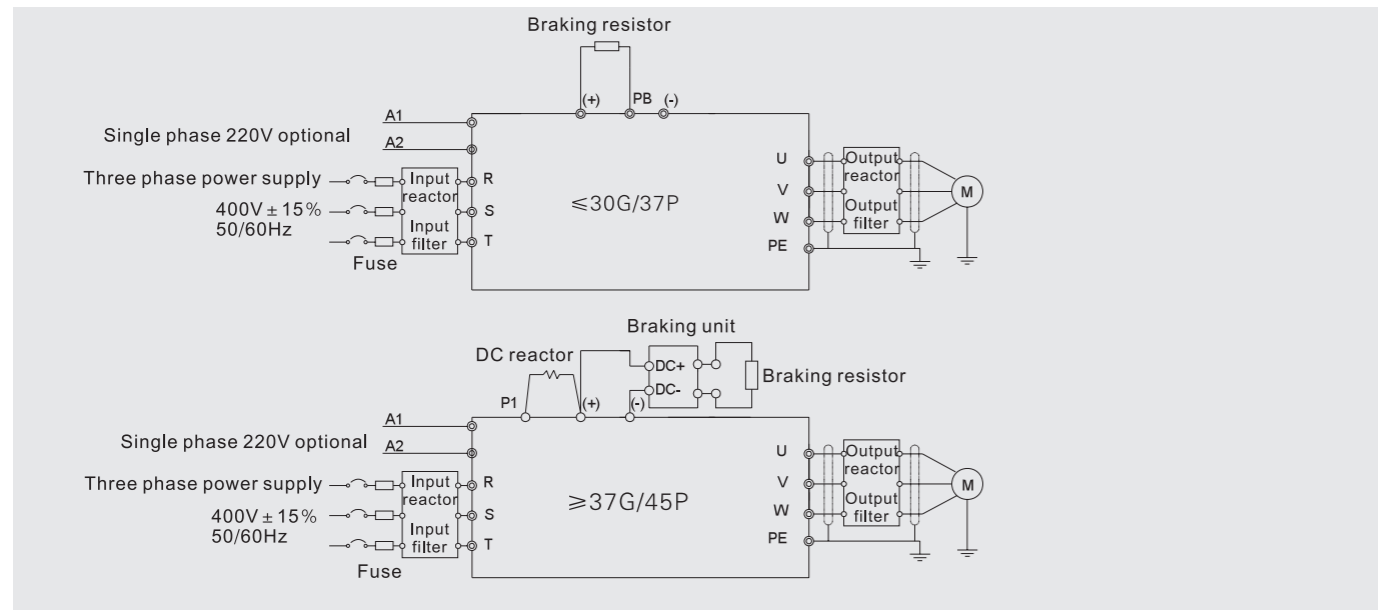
Braking resistor

(+) PB (-)

A1

Single phase 220V optional

A2

Three phase power supply

400V ± 15%
50/60Hz

Fuse

Input reactor

Input filter

R
S
T

≤30G/37P

U
V
W
PE

Output reactor

Output filter

M

Braking unit

DC reactor

DC+
DC-

Braking resistor

P1 (+) (-)

A1

Single phase 220V optional

A2

Three phase power supply

400V ± 15%
50/60Hz

Fuse

Input reactor

Input filter

R
S
T

≥37G/45P

U
V
W
PE

Output reactor

Output filter

M